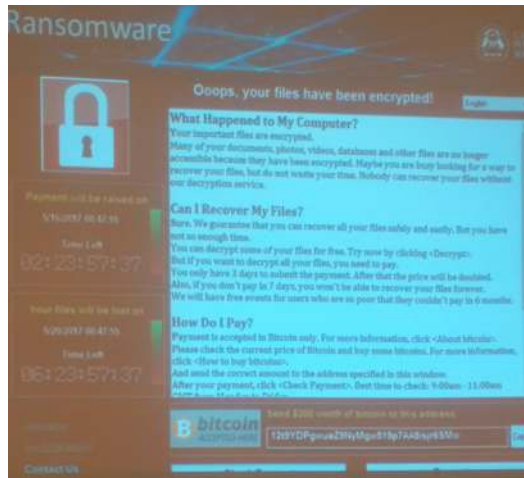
Ransomware

Ooops, your files have been encrypted!

English

What Happened to My Computer?

Your important files are encrypted.

Many of your documents, photos, videos, databases and other files are no longer accessible because they have been encrypted. Maybe you are busy looking for a way to recover your files, but do not waste your time. Nobody can recover your files without our decryption service.

Can I Recover My Files?

Sure. We guarantee that you can recover all your files safely and easily. But you have not so enough time.

You can decrypt some of your files for free. Try now by clicking <Decrypt>.

But if you want to decrypt all your files, you need to pay.

You only have 3 days to submit the payment. After that the price will be doubled.

Also, if you don't pay in 7 days, you won't be able to recover your files forever.

We will have free events for users who are so poor that they couldn't pay in 6 months.

How Do I Pay?

Payment is accepted in Bitcoin only. For more information, click <About bitcoin>.

Please check the current price of Bitcoin and buy some bitcoins. For more information, click <How to buy bitcoins>.

And send the correct amount to the address specified in this window.

After your payment, click <Check Payment>. Best time to check: 9:00am - 11:00am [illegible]

Payment will be raised on

5/16/2017 00:47:55

Time Left

02:23:57:37

Your files will be lost on

5/20/2017 00:47:55

Time Left

06:23:57:37

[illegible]

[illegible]

Contact Us

bitcoin

ACCEPTED HERE

Send $300 worth of bitcoin to this address:

12t9YDPgwueZ9NyMgw519p7AA8isjr6SMw

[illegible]